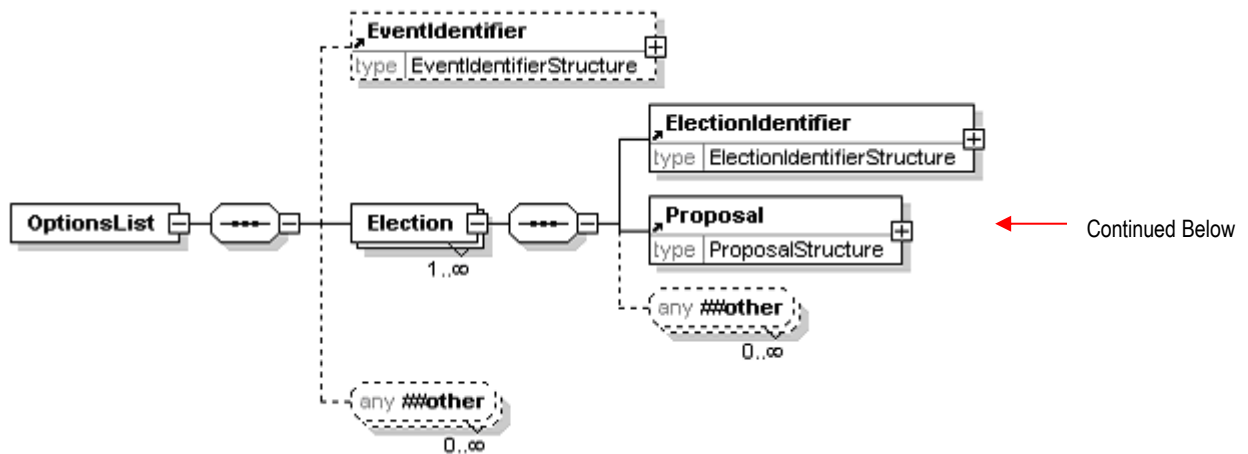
EventIdentifier
type EventIdentifierStructure

OptionsList

Election
1..∞

ElectionIdentifier
type ElectionIdentifierStructure

Proposal
type ProposalStructure

Continued Below

any ##other
0..∞

any ##other
0..∞